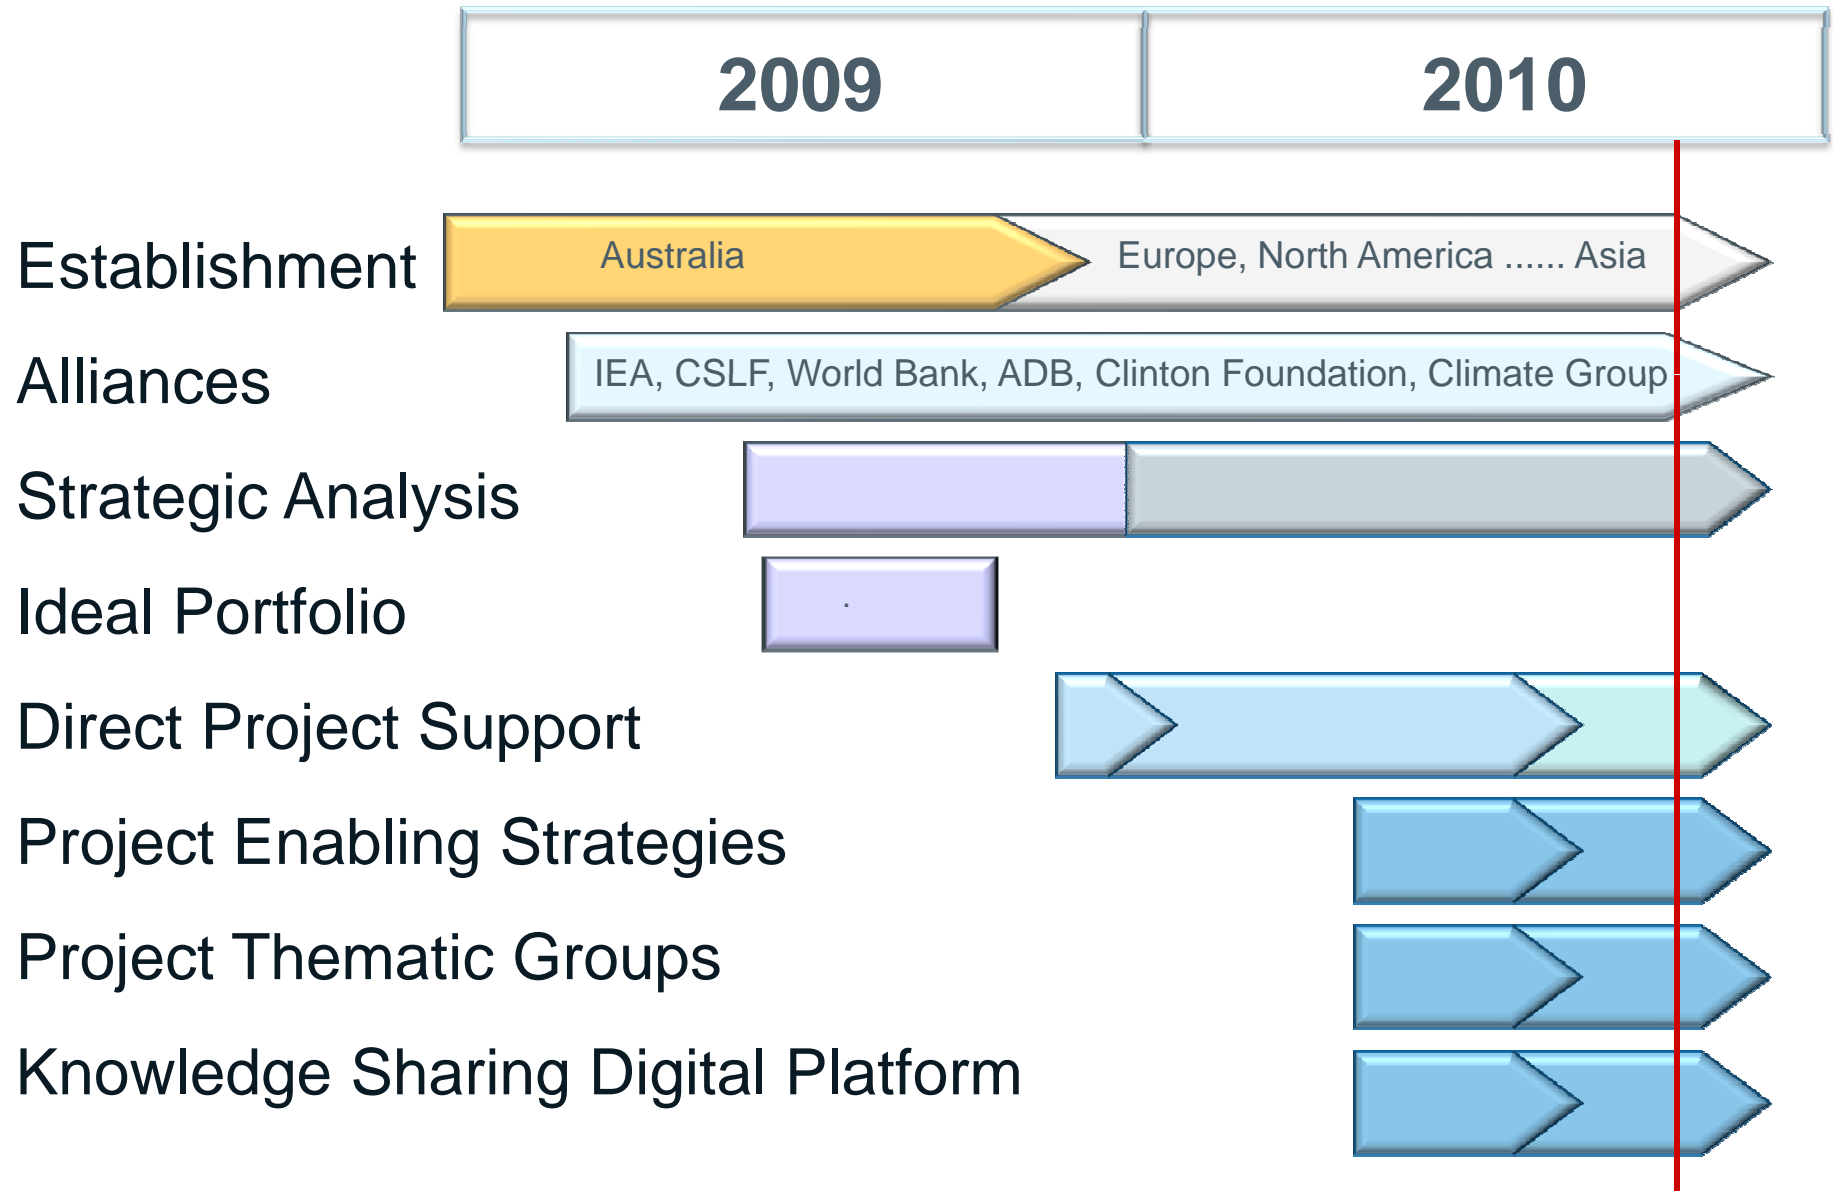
| 2009 | 2010 |
|---|---|

Establishment
Australia
Europe, North America ...... Asia

Alliances
IEA, CSLF, World Bank, ADB, Clinton Foundation, Climate Group

Strategic Analysis

Ideal Portfolio

Direct Project Support

Project Enabling Strategies

Project Thematic Groups

Knowledge Sharing Digital Platform